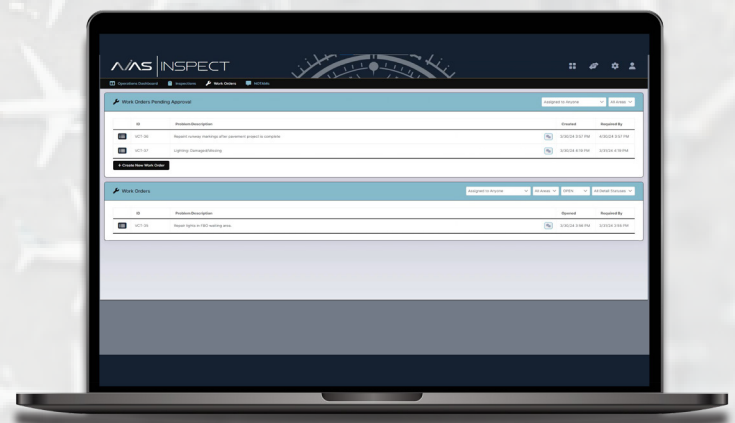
AVIAS | INSPECT

Operations Dashboard Inspections Work Orders NOTAMs

Work Orders Pending Approval

Assigned to Anyone All Areas

| | ID | Problem Description | | Created | Required By |
|---|---|---|---|---|---|
| | WO1-06 | Repaint runway markings after pavement project is complete | | 3/30/24 3:57 PM | 4/30/24 3:57 PM |
| | WO1-07 | Lighting: Damaged/Missing | | 3/30/24 4:19 PM | 3/30/24 4:19 PM |

+ Create New Work Order

Work Orders

Assigned to Anyone All Areas OPEN All Detail Statuses

| | ID | Problem Description | | Opened | Required By |
|---|---|---|---|---|---|
| | WO1-05 | Repair lights in FBO waiting area. | | 3/30/24 3:56 PM | 3/31/24 3:56 PM |